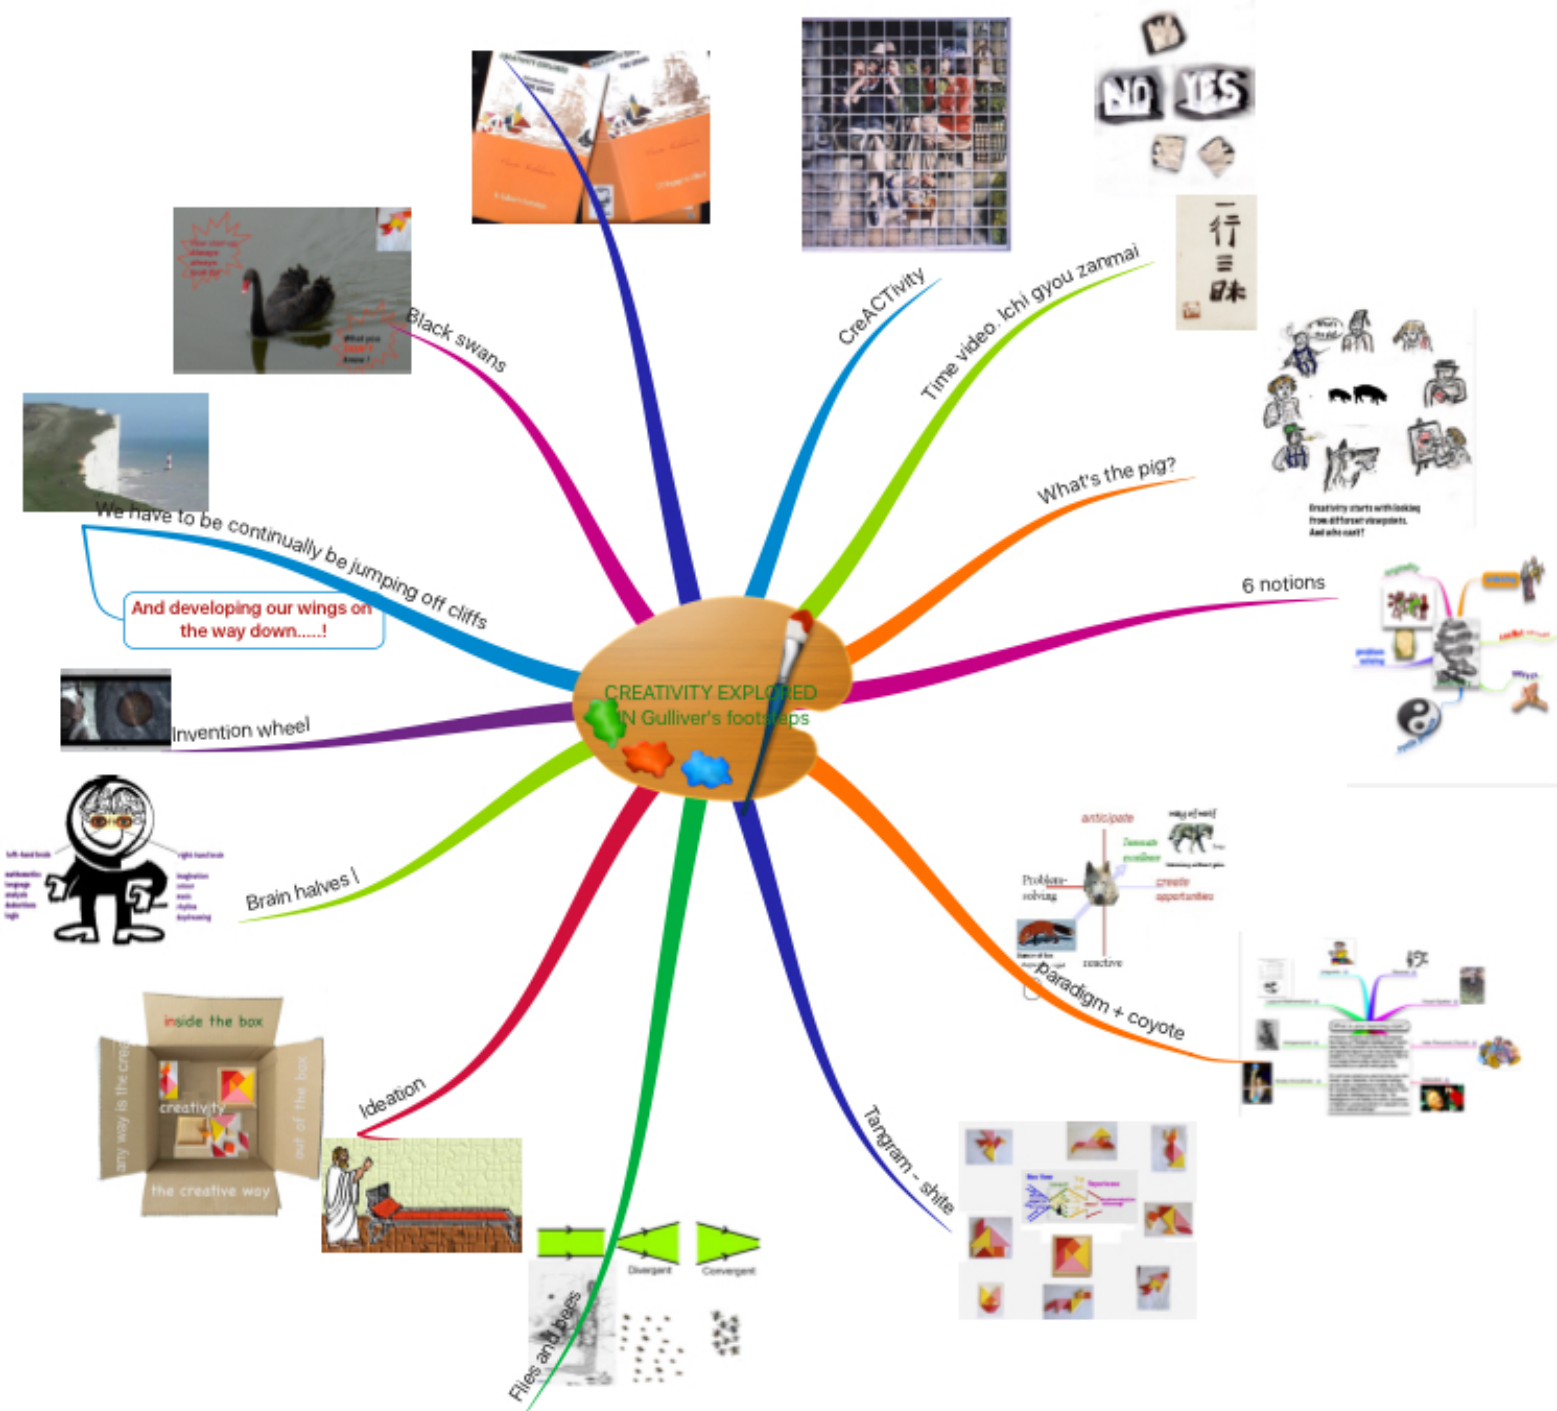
CREATIVITY EXPLORED
IN Gulliver's footsteps

Black swans

CreACTivity

Time video. Ichi gyou zanmai

What's the pig?

Creativity starts with looking from different viewpoints. And who can't?

6 notions

We have to be continually be jumping off cliffs

And developing our wings on the way down.....!

Invention wheel

Brain halves !

paradigm + coyote

anticipate

Problem-solving

create opportunities

reactive

Tangram - shite

Ideation

inside the box

creativity

any way is the creative way

out of the box

the creative way

Flies and bees

Divergent

Convergent

NO

YES

一
行
三
昧